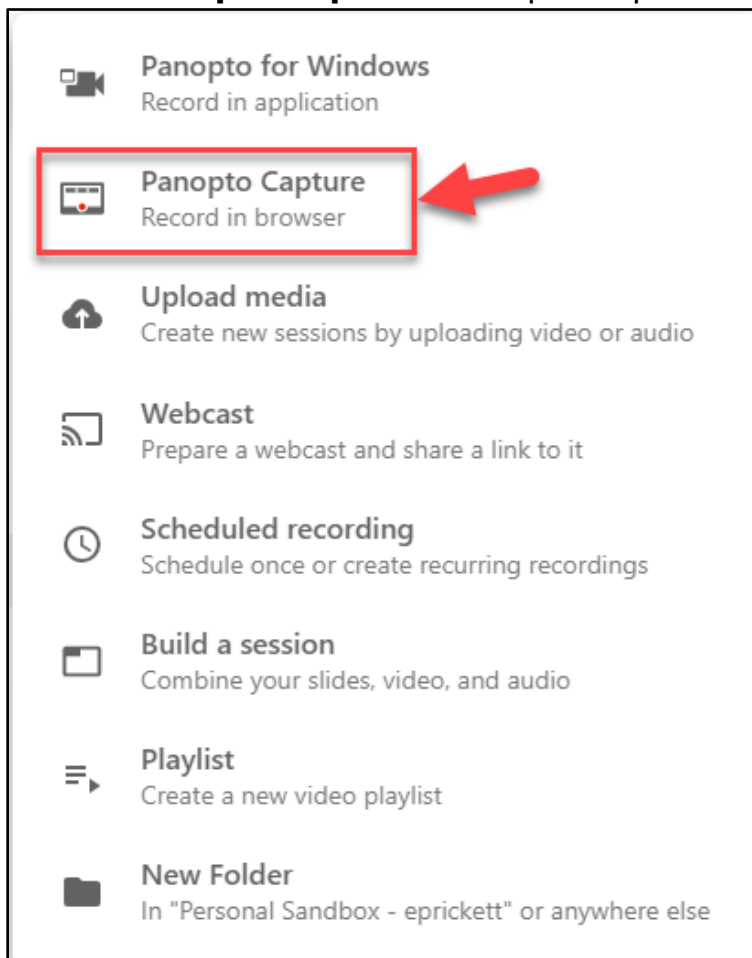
Panopto for Windows
Record in application

Panopto Capture
Record in browser

Upload media
Create new sessions by uploading video or audio

Webcast
Prepare a webcast and share a link to it

Scheduled recording
Schedule once or create recurring recordings

Build a session
Combine your slides, video, and audio

Playlist
Create a new video playlist

New Folder
In "Personal Sandbox - eprickett" or anywhere else